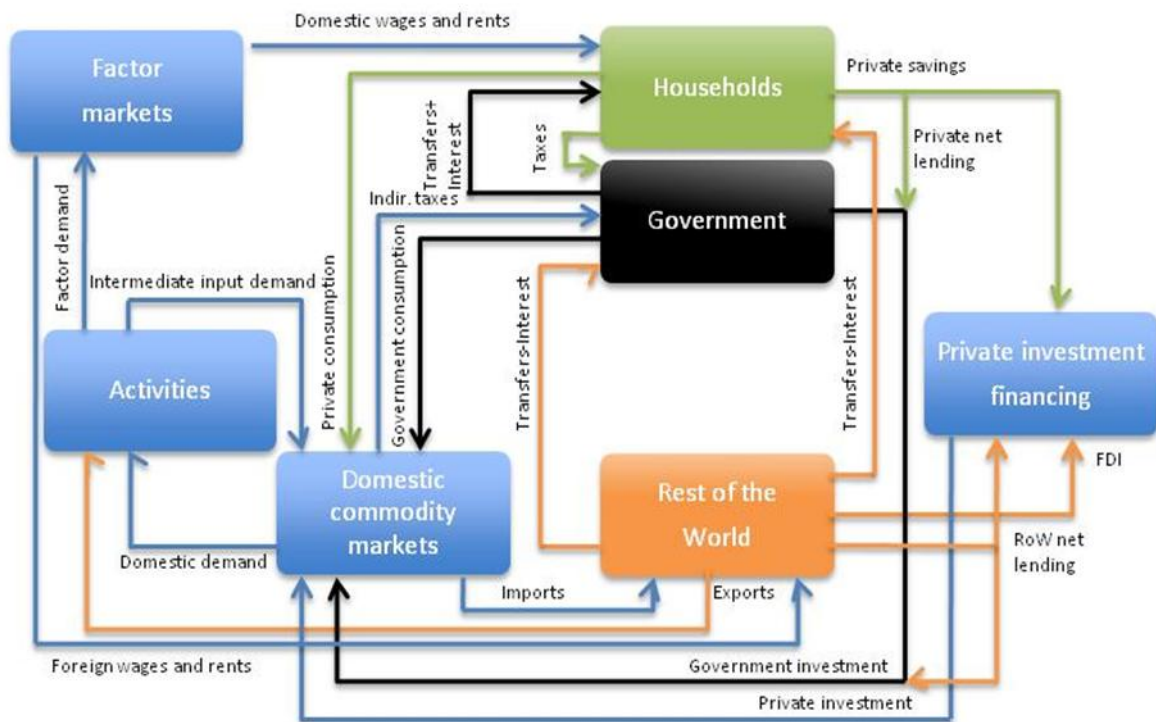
Domestic wages and rents

Factor markets

Households

Private savings

Transfers+ Interest

Taxes

Private net lending

Indir. taxes

Government

Factor demand

Intermediate input demand

Private consumption

Government consumption

Transfers-Interest

Transfers-Interest

Private investment financing

Activities

Domestic commodity markets

Rest of the World

FDI

RoW net lending

Domestic demand

Imports

Exports

Foreign wages and rents

Government investment

Private investment